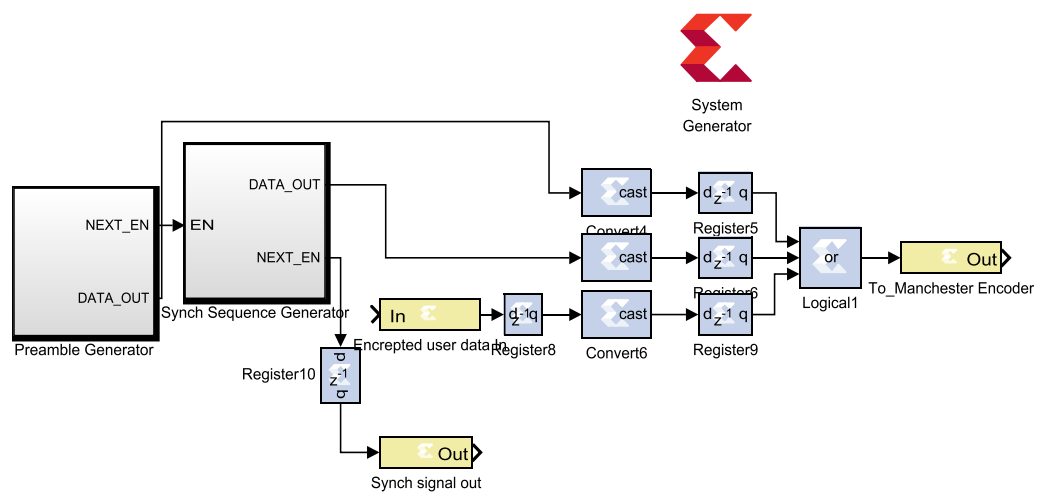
System Generator

NEXT_EN
DATA_OUT
Preamble Generator

EN
DATA_OUT
NEXT_EN
Synch Sequence Generator

cast
Convert4
$d\ z^{-1}\ q$
Register5

cast
$d\ z^{-1}\ q$
Register6

or
Logical1

Out
To_Manchester Encoder

In
Encrepted user data In

$d\ z^{-1}\ q$
Register8

cast
Convert6

$d\ z^{-1}\ q$
Register9

Register10
$d\ z^{-1}\ q$

Out
Synch signal out